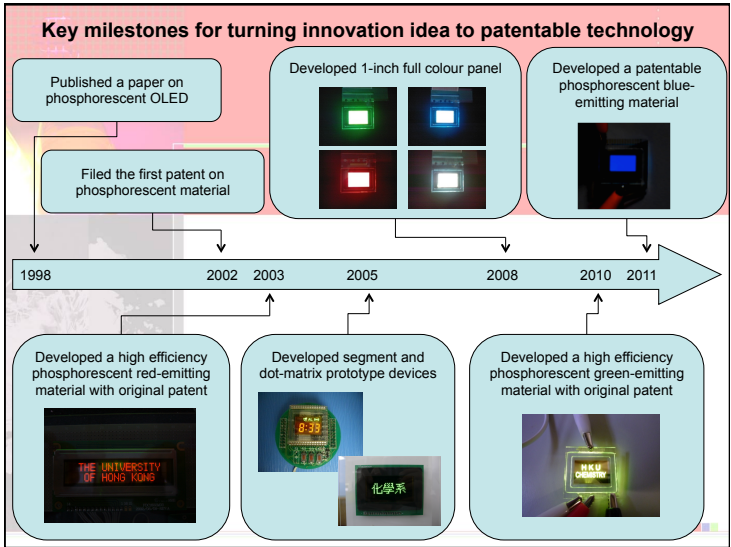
Key milestones for turning innovation idea to patentable technology

Published a paper on phosphorescent OLED

Filed the first patent on phosphorescent material

Developed 1-inch full colour panel

Developed a patentable phosphorescent blue-emitting material

1998 2002 2003 2005 2008 2010 2011

Developed a high efficiency phosphorescent red-emitting material with original patent

THE UNIVERSITY OF HONG KONG

Developed segment and dot-matrix prototype devices

8:33

化學系

Developed a high efficiency phosphorescent green-emitting material with original patent

HKU CHEMISTRY